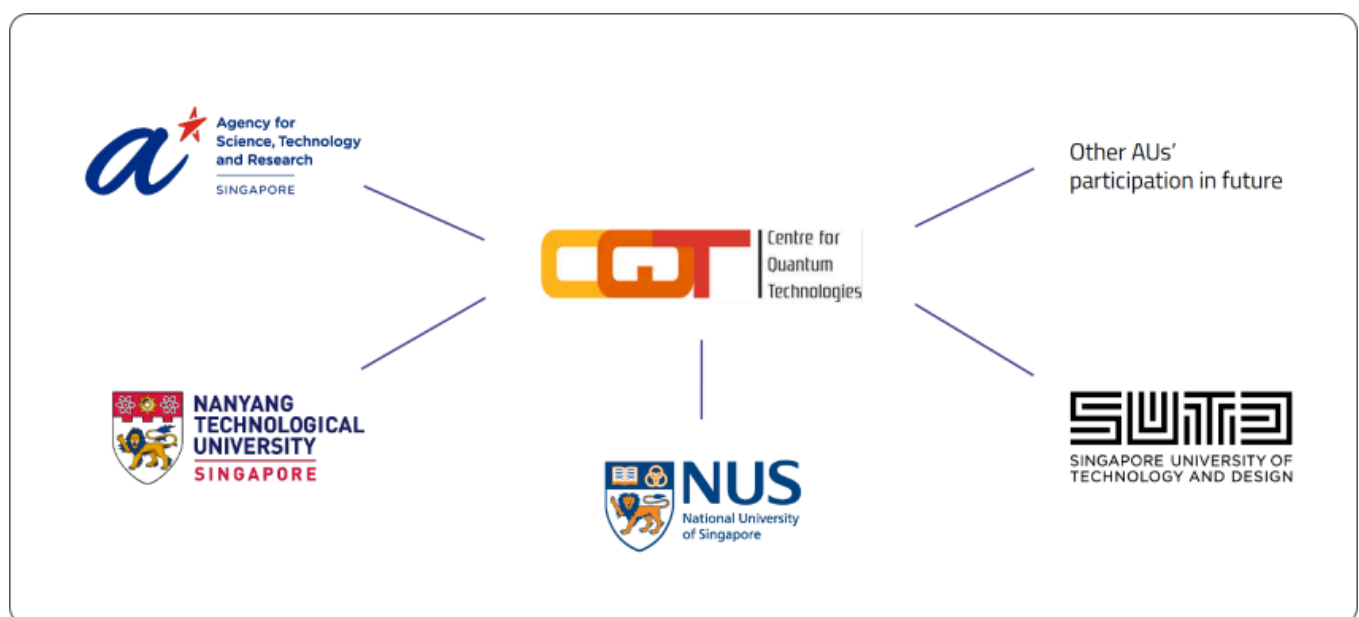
Agency for Science, Technology and Research
SINGAPORE

Other AUs' participation in future

CQT Centre for Quantum Technologies

NANYANG TECHNOLOGICAL UNIVERSITY
SINGAPORE

NUS
National University of Singapore

SUTD
SINGAPORE UNIVERSITY OF TECHNOLOGY AND DESIGN